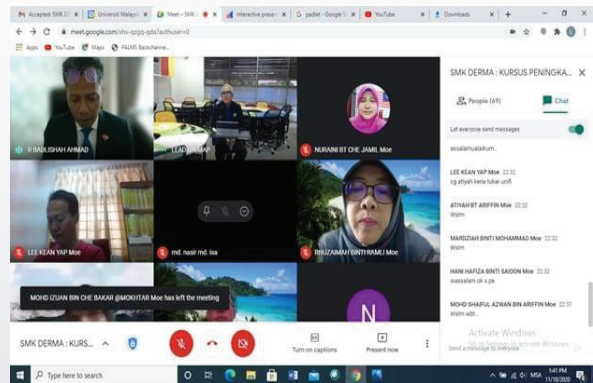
Accepted SMK D | Universiti Malaya | Meet – SMK | Interactive prese | padlet - Google S | YouTube | Downloads

meet.google.com/vhc-qpgq-qda?authuser=0

Apps YouTube Maps PALMS BadiuShama

R BADLISHAH AHMAD

LEAD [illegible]

NURAINI BT CHE JAMIL Moe

LEE KEAN YAP Moe

md. nasir md. isa

RHUZAIMAH BINTI RAMLI Moe

N

MOHD IZUAN BIN CHE BAKAR @MOKHTAR Moe has left the meeting

SMK DERMA : KURSUS PENINGKA...

People (69)

Chat

Let everyone send messages

assalamualaikum.

LEE KEAN YAP Moe 22:32
cg atiyah kena tukar unifi

ATIYAH BT ARIFFIN Moe 22:32
Wslm

MARDZIAH BINTI MOHAMMAD Moe 22:32
Wslm

HANI HAFIZA BINTI SAIDON Moe 22:32
wassalam ok x pe

MOHD SHAIFUL AZWAN BIN ARIFFIN Moe 22:37
Wslm wbt..

Activate Windows
Go to Settings to activate Windows.

Send a message to everyone

SMK DERMA : KURS...

Turn on captions

Present now

Type here to search

MSA 1:41 PM 11/18/2020